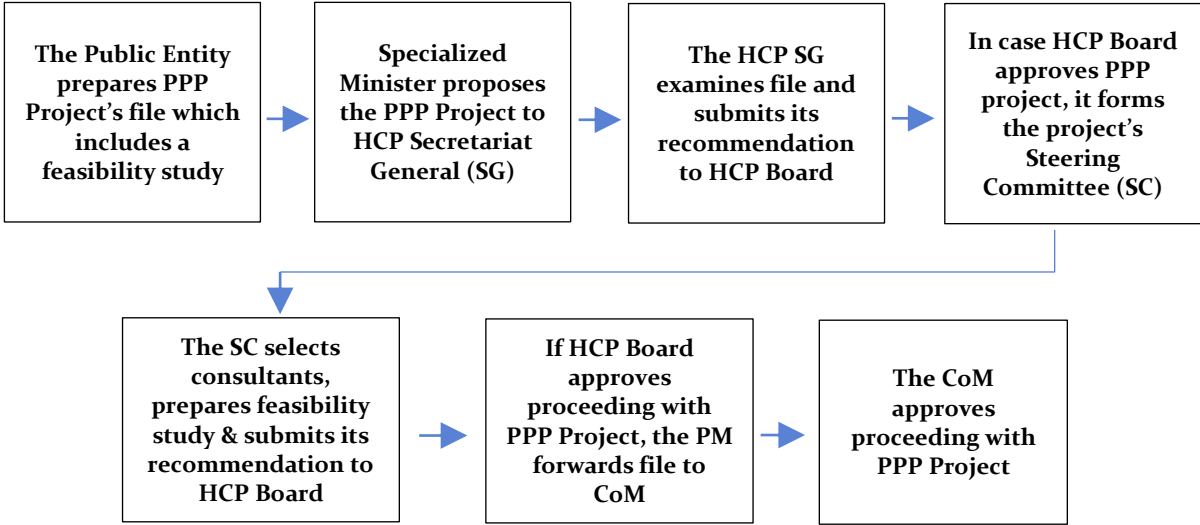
The Public Entity prepares PPP Project’s file which includes a feasibility study

Specialized Minister proposes the PPP Project to HCP Secretariat General (SG)

The HCP SG examines file and submits its recommendation to HCP Board

In case HCP Board approves PPP project, it forms the project’s Steering Committee (SC)

The SC selects consultants, prepares feasibility study & submits its recommendation to HCP Board

If HCP Board approves proceeding with PPP Project, the PM forwards file to CoM

The CoM approves proceeding with PPP Project